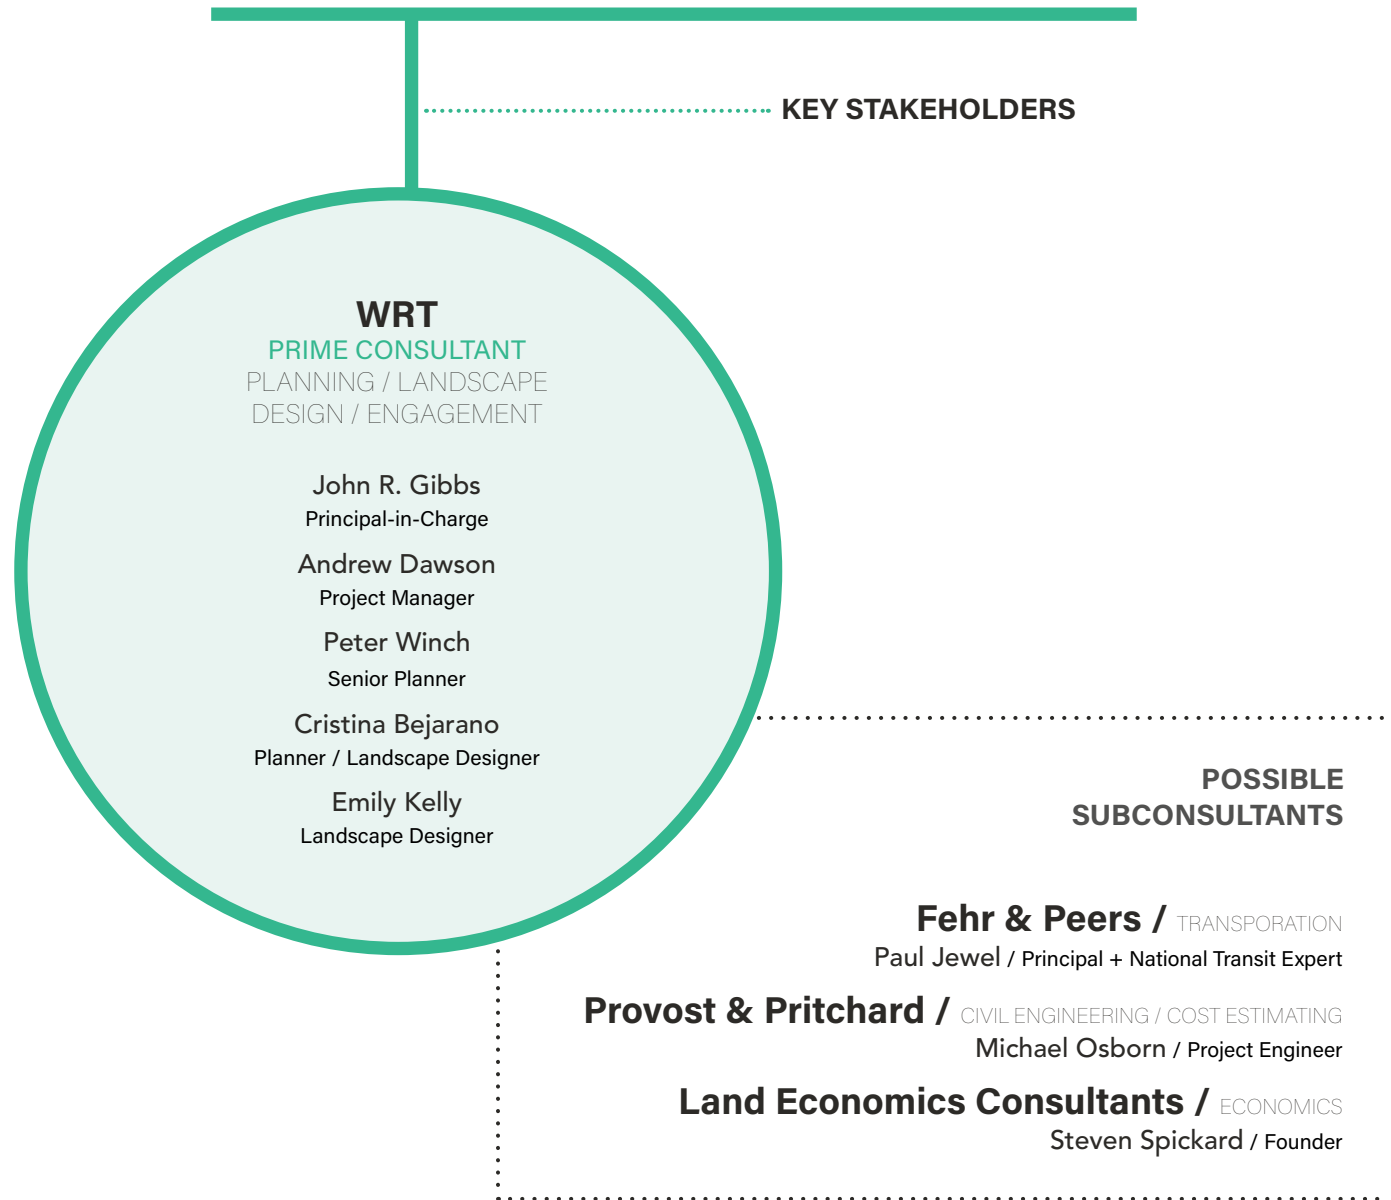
KEY STAKEHOLDERS

WRT
PRIME CONSULTANT
PLANNING / LANDSCAPE DESIGN / ENGAGEMENT

John R. Gibbs
Principal-in-Charge

Andrew Dawson
Project Manager

Peter Winch
Senior Planner

Cristina Bejarano
Planner / Landscape Designer

Emily Kelly
Landscape Designer

POSSIBLE SUBCONSULTANTS

Fehr & Peers / TRANSPORATION
Paul Jewel / Principal + National Transit Expert

Provost & Pritchard / CIVIL ENGINEERING / COST ESTIMATING
Michael Osborn / Project Engineer

Land Economics Consultants / ECONOMICS
Steven Spickard / Founder